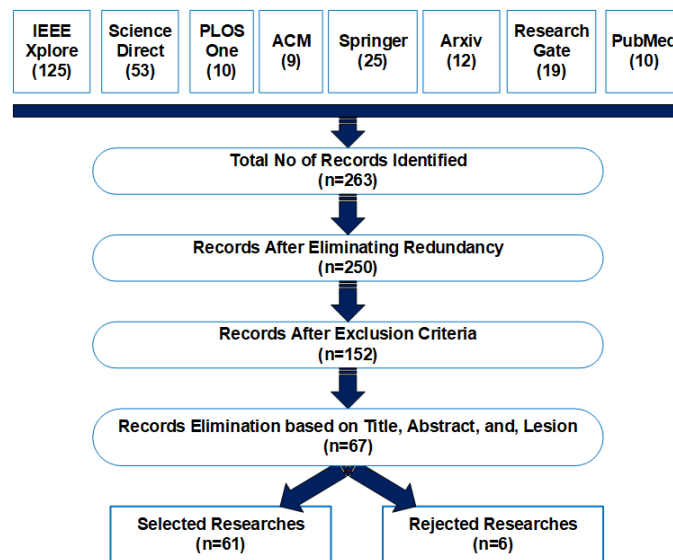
IEEE Xplore (125)

Science Direct (53)

PLOS One (10)

ACM (9)

Springer (25)

Arxiv (12)

Research Gate (19)

PubMed (10)

Total No of Records Identified (n=263)

Records After Eliminating Redundancy (n=250)

Records After Exclusion Criteria (n=152)

Records Elimination based on Title, Abstract, and, Lesion (n=67)

Selected Researches (n=61)

Rejected Researches (n=6)